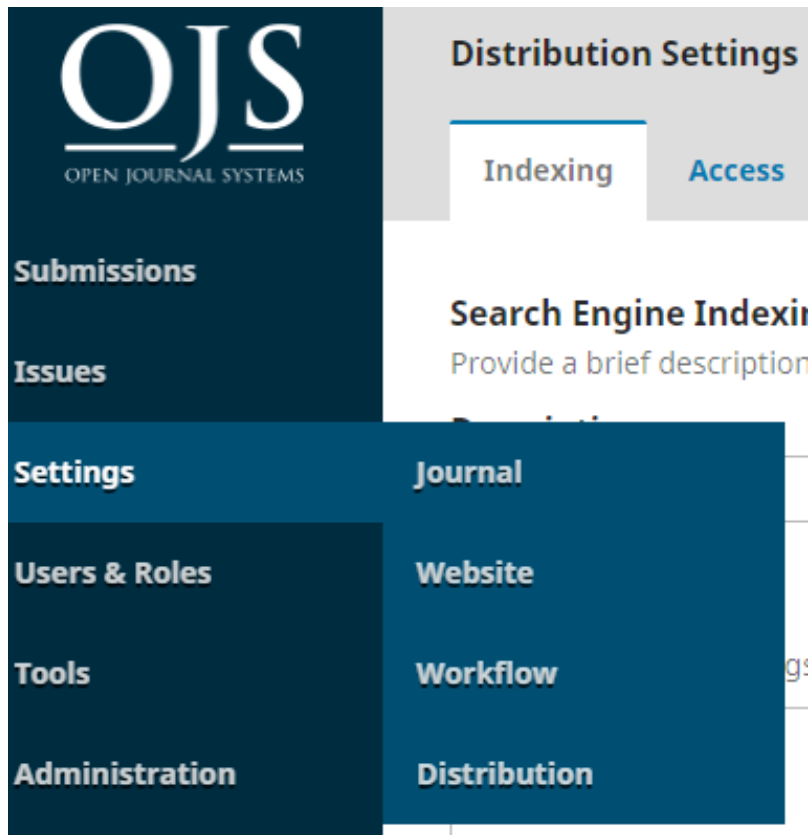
OJS
OPEN JOURNAL SYSTEMS

Submissions

Issues

Settings

Users & Roles

Tools

Administration

Journal

Website

Workflow

Distribution

Distribution Settings

Indexing

Access

Search Engine Indexin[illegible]

Provide a brief description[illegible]

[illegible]gs